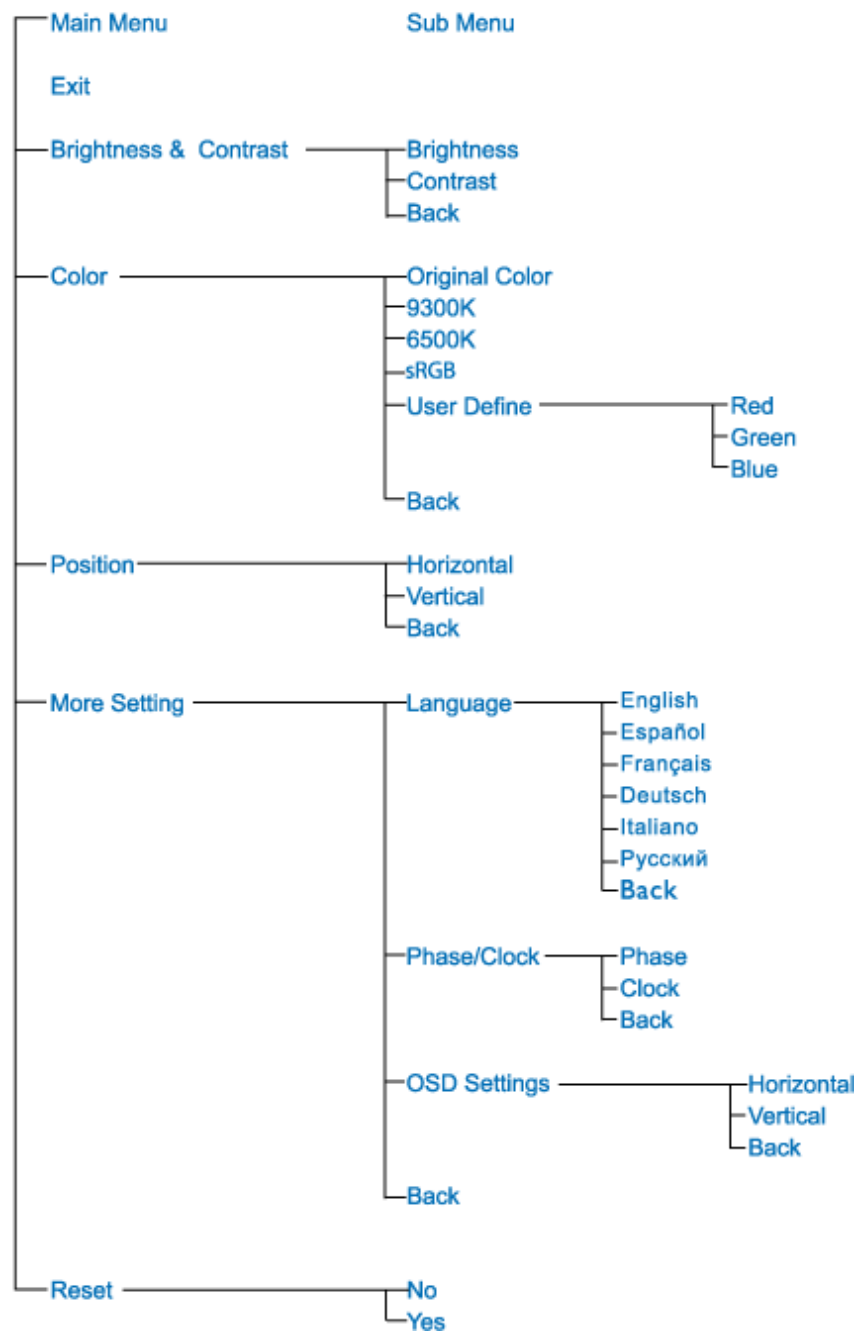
Main Menu
Sub Menu

Exit

Brightness & Contrast
Brightness
Contrast
Back

Color
Original Color
9300K
6500K
sRGB
User Define
Red
Green
Blue
Back

Position
Horizontal
Vertical
Back

More Setting
Language
English
Español
Français
Deutsch
Italiano
Русский
Back

Phase/Clock
Phase
Clock
Back

OSD Settings
Horizontal
Vertical
Back

Back

Reset
No
Yes